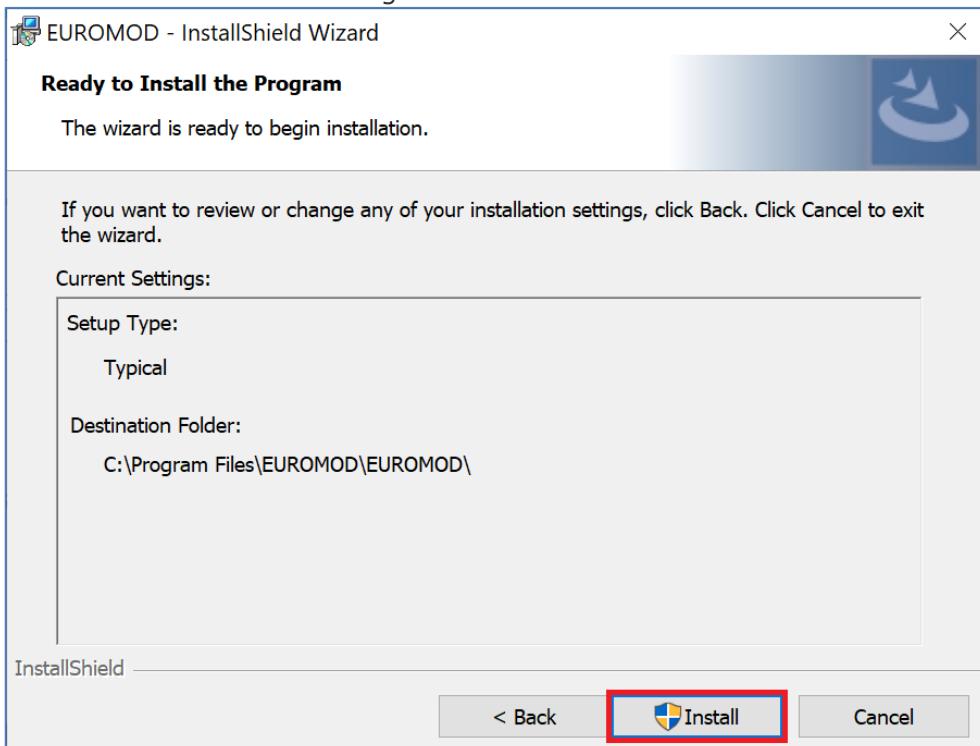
EUROMOD - InstallShield Wizard

Ready to Install the Program

The wizard is ready to begin installation.

If you want to review or change any of your installation settings, click Back. Click Cancel to exit the wizard.

Current Settings:

Setup Type:

Typical

Destination Folder:

C:\Program Files\EUROMOD\EUROMOD\

InstallShield

< Back

Install

Cancel